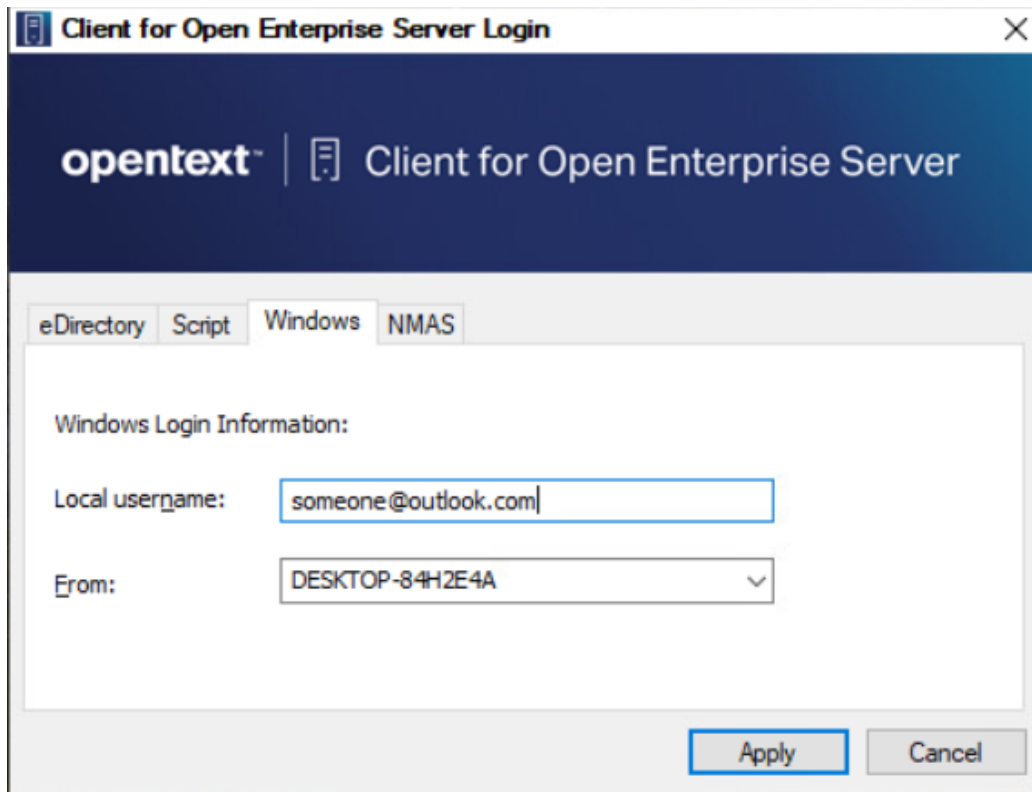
Client for Open Enterprise Server Login

opentext™ | Client for Open Enterprise Server

eDirectory Script Windows NMAS

Windows Login Information:

Local username: someone@outlook.com

From: DESKTOP-84H2E4A

Apply Cancel